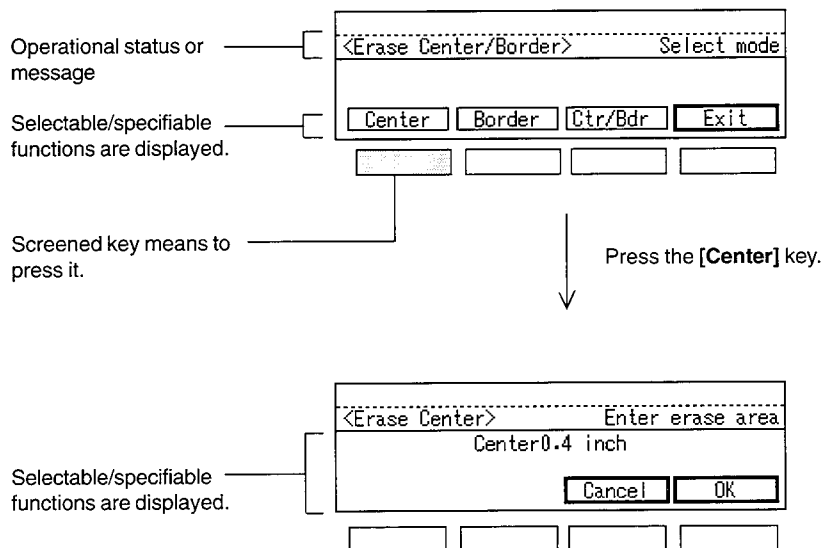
Operational status or message

<Erase Center/Border> Select mode

Selectable/specifiable functions are displayed.

Center Border Ctr/Bdr Exit

Screened key means to press it.

Press the **[Center]** key.

<Erase Center> Enter erase area

Center0.4 inch

Selectable/specifiable functions are displayed.

Cancel OK